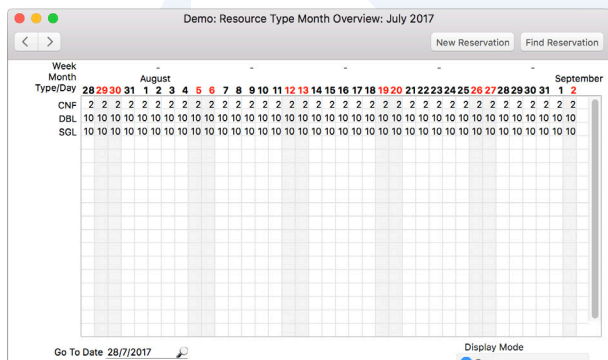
Demo: Resource Type Month Overview: July 2017

New Reservation

Find Reservation

Week

Month

Type/Day

August

September

| | 28 | 29 | 30 | 31 | 1 | 2 | 3 | 4 | 5 | 6 | 7 | 8 | 9 | 10 | 11 | 12 | 13 | 14 | 15 | 16 | 17 | 18 | 19 | 20 | 21 | 22 | 23 | 24 | 25 | 26 | 27 | 28 | 29 | 30 | 31 | 1 | 2 |
|---|---|---|---|---|---|---|---|---|---|---|---|---|---|---|---|---|---|---|---|---|---|---|---|---|---|---|---|---|---|---|---|---|---|---|---|---|---|
| CNF | 2 | 2 | 2 | 2 | 2 | 2 | 2 | 2 | 2 | 2 | 2 | 2 | 2 | 2 | 2 | 2 | 2 | 2 | 2 | 2 | 2 | 2 | 2 | 2 | 2 | 2 | 2 | 2 | 2 | 2 | 2 | 2 | 2 | 2 | 2 | 2 | 2 |
| DBL | 10 | 10 | 10 | 10 | 10 | 10 | 10 | 10 | 10 | 10 | 10 | 10 | 10 | 10 | 10 | 10 | 10 | 10 | 10 | 10 | 10 | 10 | 10 | 10 | 10 | 10 | 10 | 10 | 10 | 10 | 10 | 10 | 10 | 10 | 10 | 10 | 10 |
| SGL | 10 | 10 | 10 | 10 | 10 | 10 | 10 | 10 | 10 | 10 | 10 | 10 | 10 | 10 | 10 | 10 | 10 | 10 | 10 | 10 | 10 | 10 | 10 | 10 | 10 | 10 | 10 | 10 | 10 | 10 | 10 | 10 | 10 | 10 | 10 | 10 | 10 |

Go To Date 28/7/2017

Display Mode